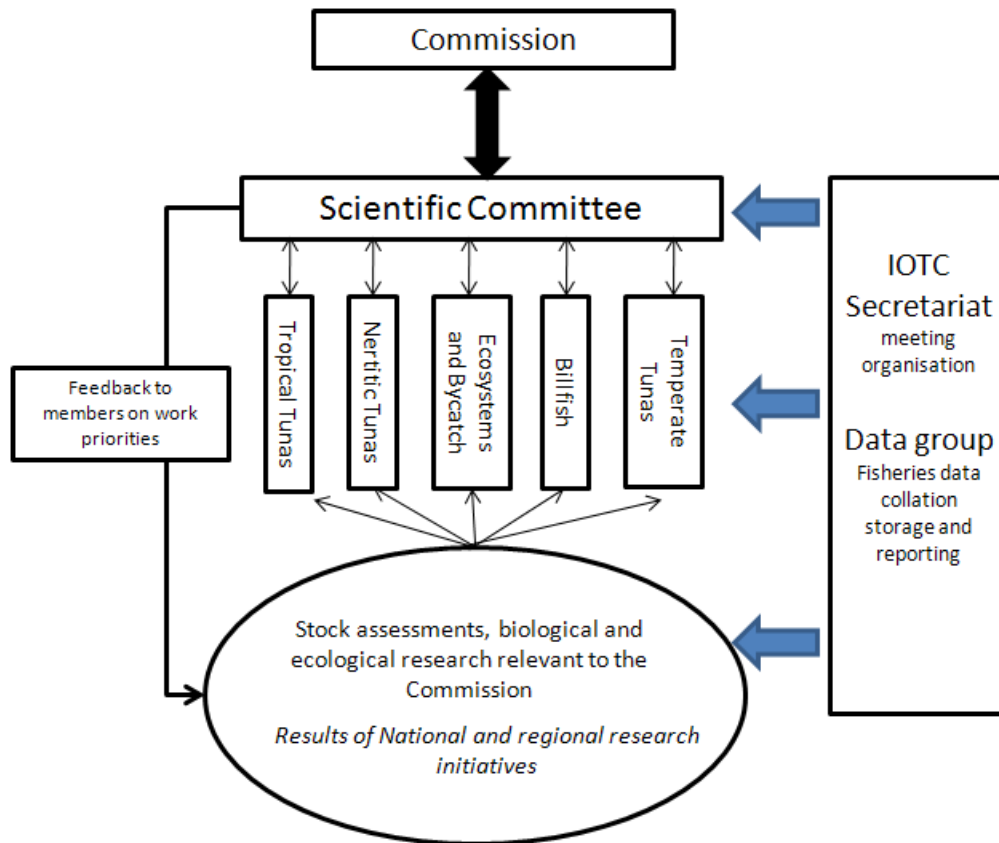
Commission

Scientific Committee

Tropical Tunas

Nertitic Tunas

Ecosystems and Bycatch

Billfish

Temperate Tunas

Feedback to members on work priorities

IOTC Secretariat
meeting organisation

Data group
Fisheries data collation storage and reporting

Stock assessments, biological and ecological research relevant to the Commission

*Results of National and regional research initiatives*